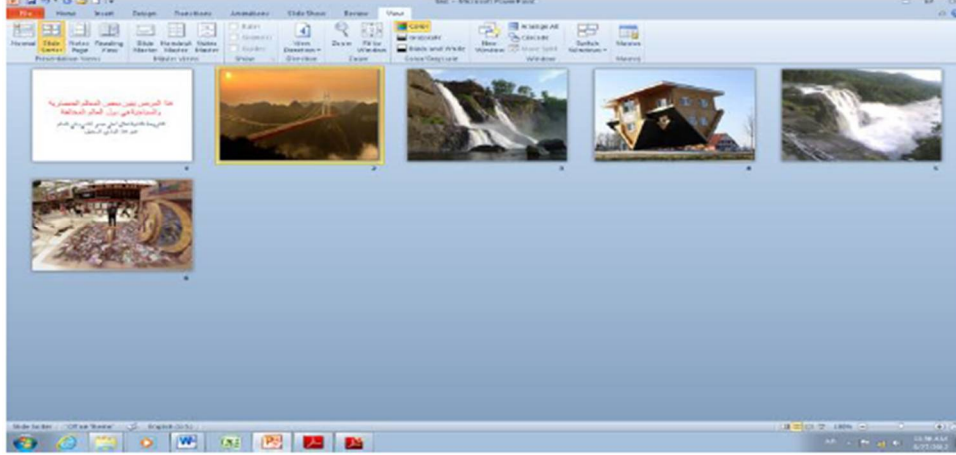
File Home Insert Design Transitions Animations Slide Show Review View

Normal Slide Sorter Notes Page Reading View
Presentation Views
Slide Master Handout Master Notes Master
Master Views
Ruler Gridlines Guides
Show
Grid Direction
Zoom Fit to Window
Zoom
Color Grayscale Black and White
Color/Grayscale
New Window Arrange All Cascade Move Split
Window
Switch Windows
Macros
Macros

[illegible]

2 3 4 5
6

Slide Sorter "Office Theme" English (U.S.)
100%